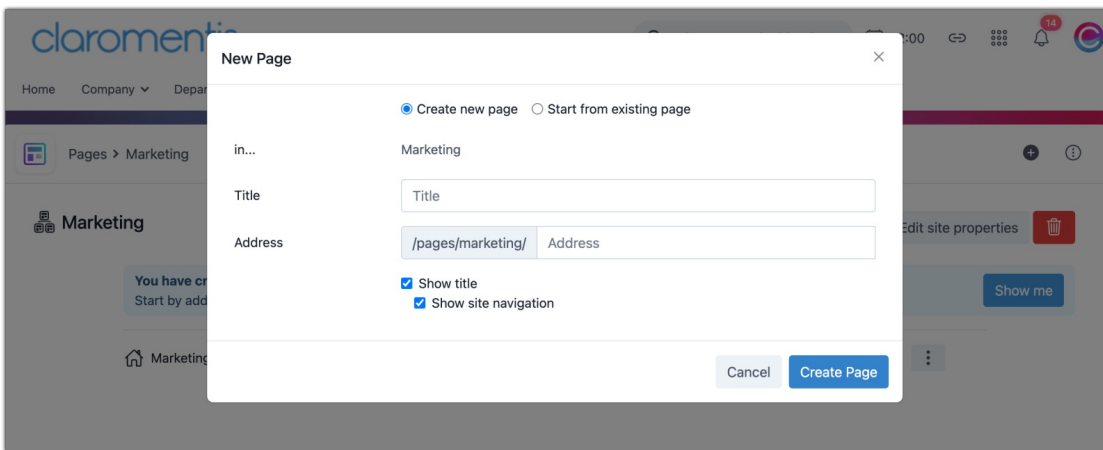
claromentis

Home Company Depar

Pages > Marketing

Marketing

You have cr
Start by add

Marketing

:00

14

Edit site properties

Show me

New Page

×

Create new page Start from existing page

in... Marketing

Title Title

Address /pages/marketing/ Address

Show title
Show site navigation

Cancel Create Page